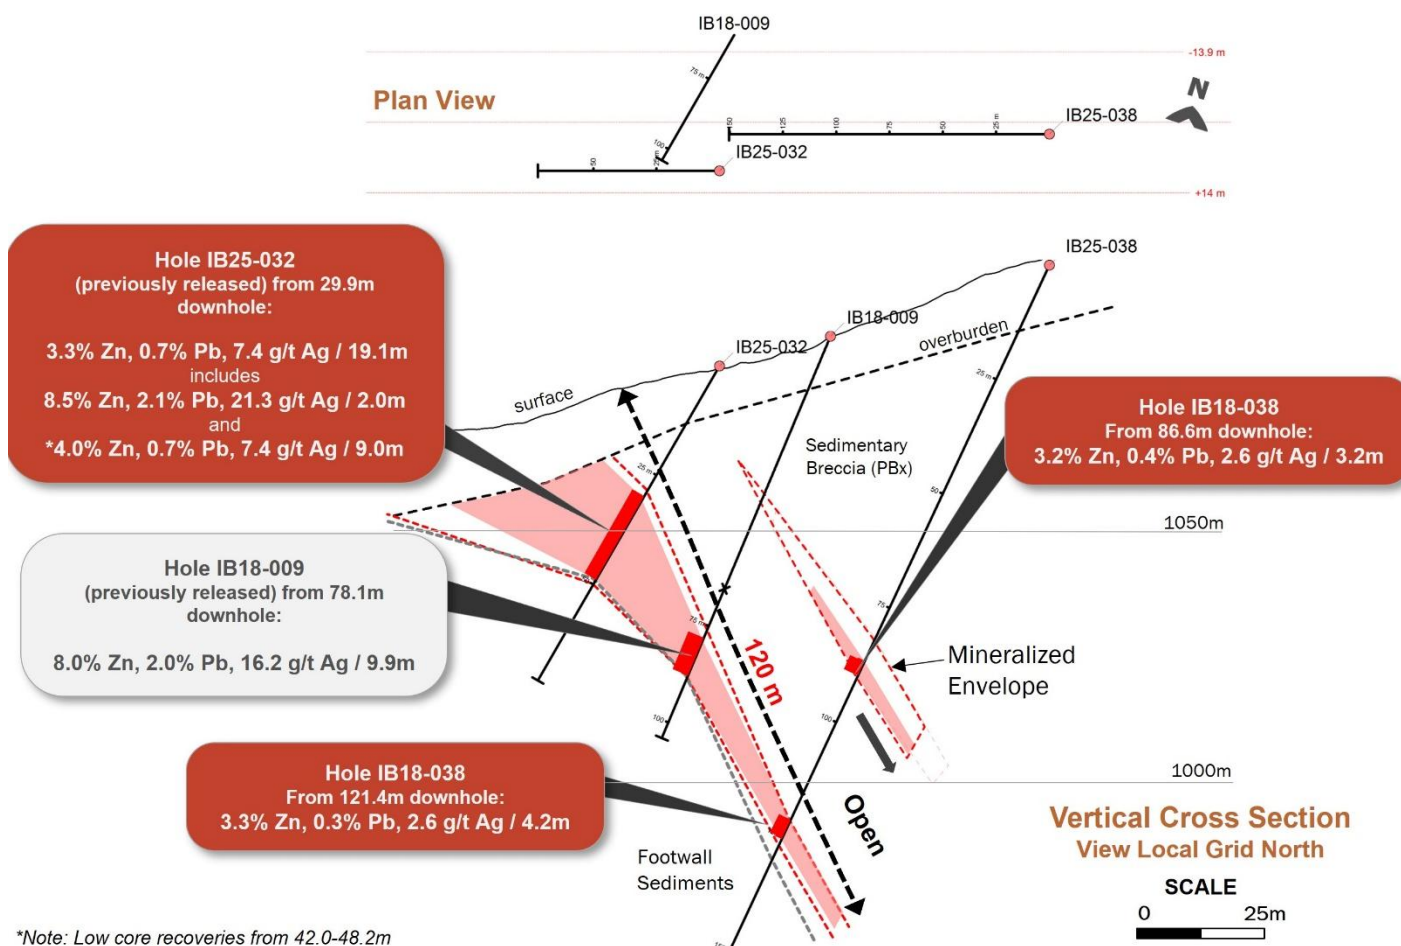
IB18-009

-13.9 m

Plan View

N

75 m

150 125 100 75 50 25 m

IB25-038

100

50

25 m

IB25-032

+14 m

IB25-038

Hole IB25-032
(previously released) from 29.9m downhole:

3.3% Zn, 0.7% Pb, 7.4 g/t Ag / 19.1m
includes
8.5% Zn, 2.1% Pb, 21.3 g/t Ag / 2.0m
and
*4.0% Zn, 0.7% Pb, 7.4 g/t Ag / 9.0m

IB18-009

IB25-032

overburden

surface

25 m

Hole IB18-038
From 86.6m downhole:
3.2% Zn, 0.4% Pb, 2.6 g/t Ag / 3.2m

Sedimentary Breccia (PBx)

25 m

50

1050m

Hole IB18-009
(previously released) from 78.1m downhole:

8.0% Zn, 2.0% Pb, 16.2 g/t Ag / 9.9m

75

75

120 m

Mineralized Envelope

100

100

Hole IB18-038
From 121.4m downhole:
3.3% Zn, 0.3% Pb, 2.6 g/t Ag / 4.2m

1000m

Open

Vertical Cross Section
View Local Grid North

Footwall Sediments

SCALE
0 25m

*Note: Low core recoveries from 42.0-48.2m